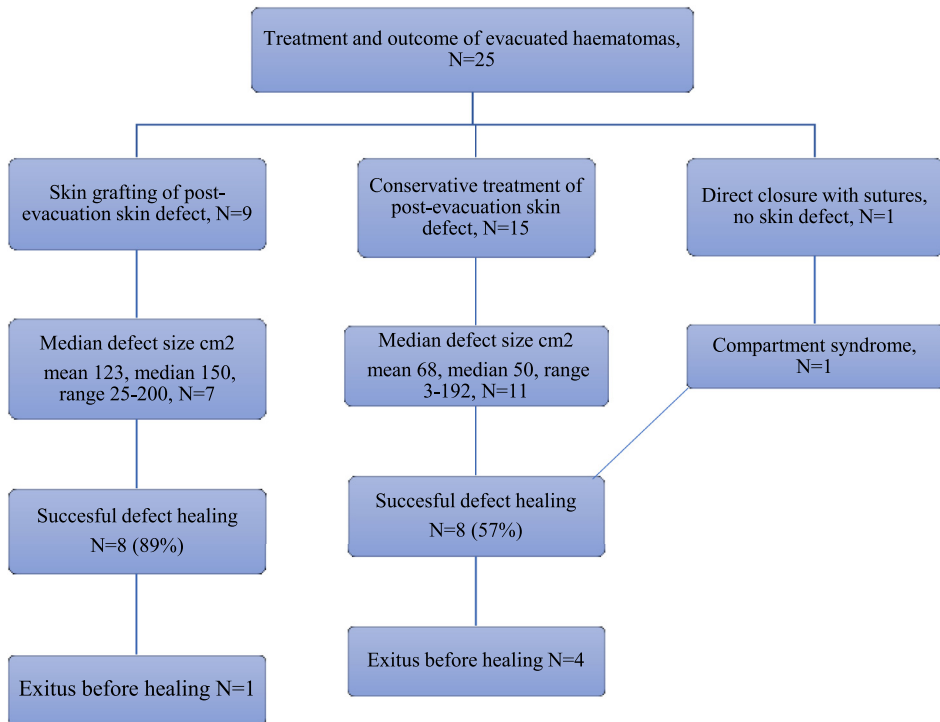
Treatment and outcome of evacuated haematomas, N=25

Skin grafting of post-evacuation skin defect, N=9

Median defect size cm2 mean 123, median 150, range 25-200, N=7

Succesful defect healing N=8 (89%)

Exitus before healing N=1

Conservative treatment of post-evacuation skin defect, N=15

Median defect size cm2 mean 68, median 50, range 3-192, N=11

Succesful defect healing N=8 (57%)

Exitus before healing N=4

Direct closure with sutures, no skin defect, N=1

Compartment syndrome, N=1